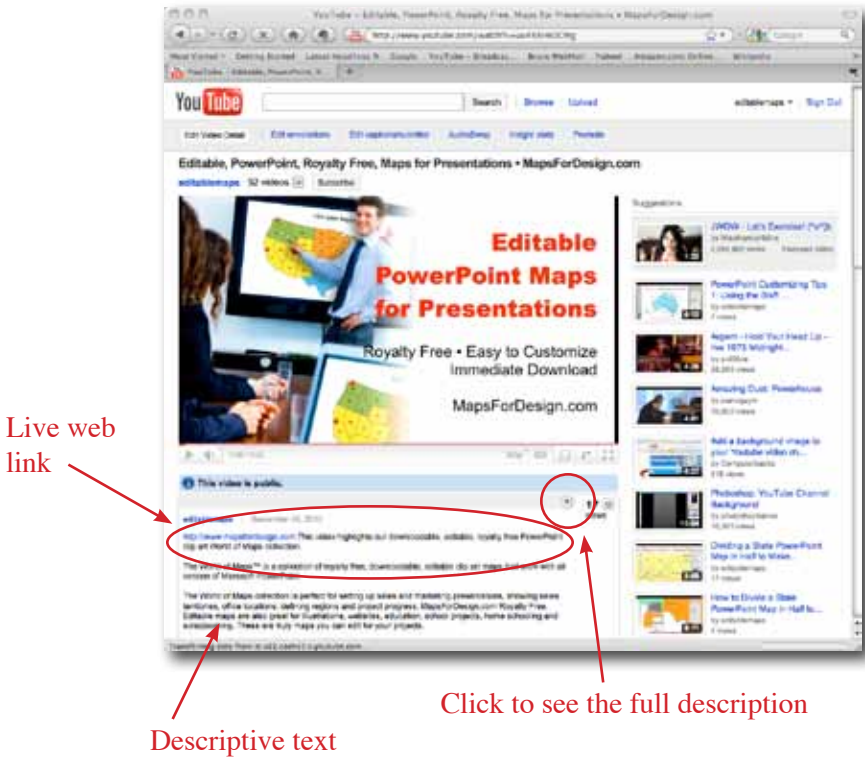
YouTube - Editable, PowerPoint, Royalty Free, Maps for Presentations • MapsForDesign.com

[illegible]

Most Visited Getting Started Latest Headlines Google YouTube - Broadcast... Bruce Waltkin! Yahoo! Amazon.com Online... Wikipedia

YouTube - Editable, PowerPoint, R...

YouTube

Search Browse Upload

editablemaps Sign Out

Edit Video Details Edit annotations Edit captions/subtitles AudioSwap Insight stats Promote

Editable, PowerPoint, Royalty Free, Maps for Presentations • MapsForDesign.com

editablemaps 52 videos Subscribe

Editable PowerPoint Maps for Presentations

Royalty Free • Easy to Customize Immediate Download

MapsForDesign.com

Suggestions

This video is public.

editablemaps December 06, 2010

http://www.mapsfordesign.com This video highlights our downloadable, editable, royalty free PowerPoint clip art World of Maps collection.

The World of Maps™ is a collection of royalty free, downloadable, editable clip art maps that work with all versions of Microsoft PowerPoint.

The World of Maps collection is perfect for setting up sales and marketing presentations, showing sales territories, office locations, defining regions and project progress. MapsForDesign.com Royalty Free, Editable maps are also great for illustrations, websites, education, school projects, home schooling and scrapbooking. These are truly maps you can edit for your projects.

Live web link

Click to see the full description

Descriptive text